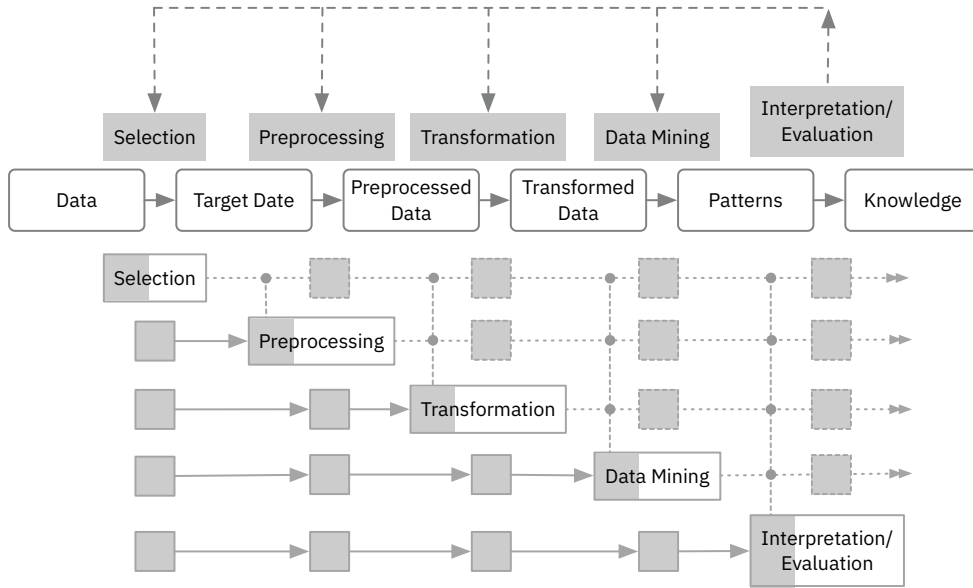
Selection

Preprocessing

Transformation

Data Mining

Interpretation/ Evaluation

Data

Target Date

Preprocessed Data

Transformed Data

Patterns

Knowledge

Selection

Preprocessing

Transformation

Data Mining

Interpretation/ Evaluation